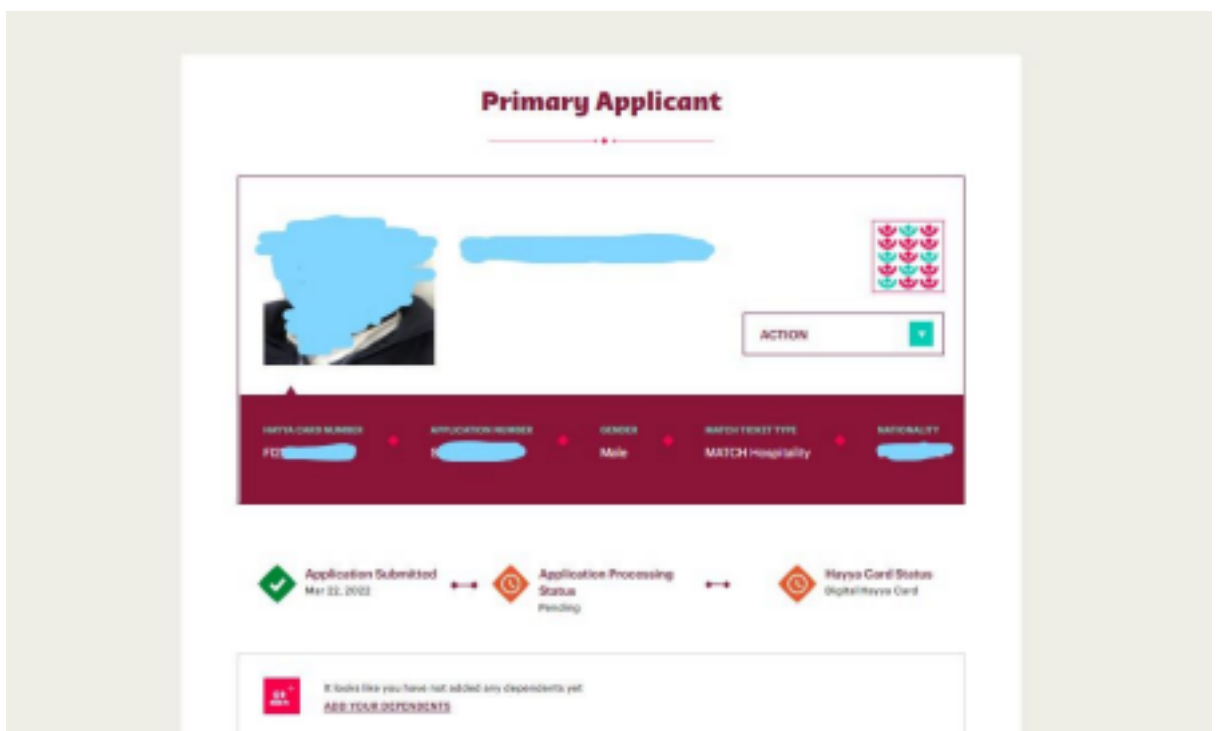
Primary Applicant

ACTION

HAYYA CARD NUMBER
FD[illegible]

APPLICATION NUMBER
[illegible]

GENDER
Male

MATCH TICKET TYPE
MATCH Hospitality

NATIONALITY
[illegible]

Application Submitted
Mar 22, 2022

Application Processing Status
Pending

Hayya Card Status
Digital Hayya Card

It looks like you have not added any dependents yet
ADD YOUR DEPENDENTS